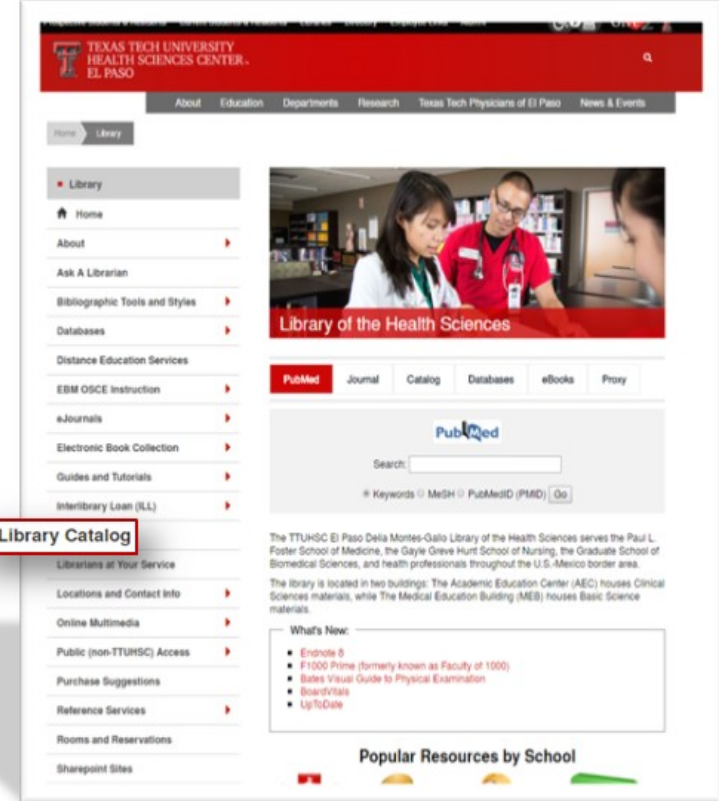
TEXAS TECH UNIVERSITY HEALTH SCIENCES CENTER. EL PASO

About Education Departments Research Texas Tech Physicians of El Paso News & Events

Home Library

Library
Home
About
Ask A Librarian
Bibliographic Tools and Styles
Databases
Distance Education Services
EBM OSCE Instruction
eJournals
Electronic Book Collection
Guides and Tutorials
Interlibrary Loan (ILL)
Library Catalog
Librarians at Your Service
Locations and Contact Info
Online Multimedia
Public (non-TTUHSC) Access
Purchase Suggestions
Reference Services
Rooms and Reservations
Sharepoint Sites

Library of the Health Sciences

PubMed Journal Catalog Databases eBooks Proxy

PubMed

Search:

Keywords MeSH PubMedID (PMID) Go

The TTUHSC El Paso Delia Montes-Gallo Library of the Health Sciences serves the Paul L. Foster School of Medicine, the Gayle Greve Hunt School of Nursing, the Graduate School of Biomedical Sciences, and health professionals throughout the U.S.-Mexico border area.

The library is located in two buildings: The Academic Education Center (AEC) houses Clinical Sciences materials, while The Medical Education Building (MEB) houses Basic Science materials.

What's New:
Endnote 8
F1000 Prime (formerly known as Faculty of 1000)
Bates Visual Guide to Physical Examination
BoardVitals
UpToDate

Popular Resources by School